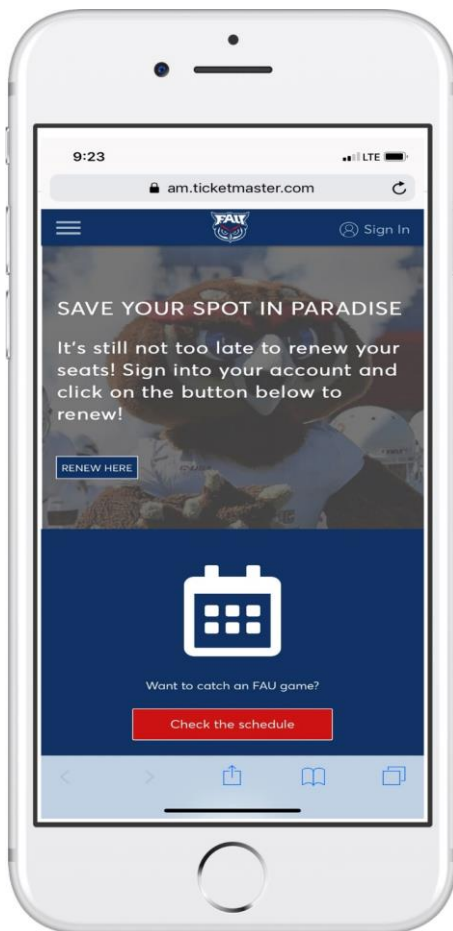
9:23

LTE

am.ticketmaster.com

FAU

Sign In

SAVE YOUR SPOT IN PARADISE

It's still not too late to renew your seats! Sign into your account and click on the button below to renew!

RENEW HERE

Want to catch an FAU game?

Check the schedule